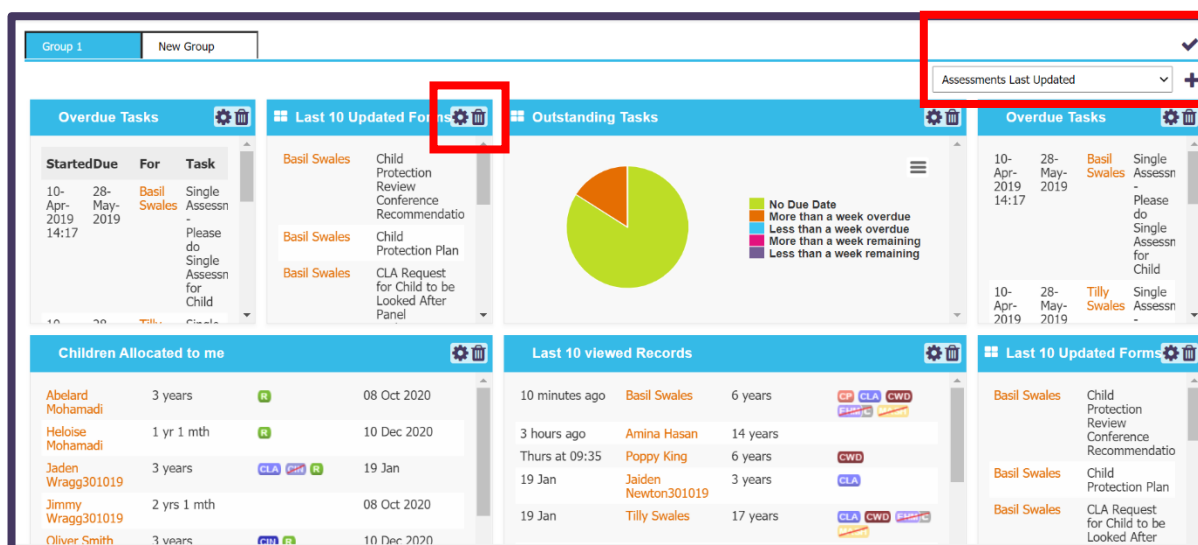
Group 1 | New Group

Assessments Last Updated

Overdue Tasks

| Started | Due | For | Task |
|---|---|---|---|
| 10-Apr-2019 14:17 | 28-May-2019 | Basil Swales | Single Assessn - Please do Single Assessn for Child |
| 10 | 28 | Tilly | Single |

Last 10 Updated Forms

Basil Swales — Child Protection Review Conference Recommendatio
Basil Swales — Child Protection Plan
Basil Swales — CLA Request for Child to be Looked After Panel

Outstanding Tasks

No Due Date
More than a week overdue
Less than a week overdue
More than a week remaining
Less than a week remaining

Overdue Tasks

| | | | |
|---|---|---|---|
| 10-Apr-2019 14:17 | 28-May-2019 | Basil Swales | Single Assessn - Please do Single Assessn for Child |
| 10-Apr-2019 | 28-May-2019 | Tilly Swales | Single Assessn - |

Children Allocated to me

| | | | |
|---|---|---|---|
| Abelard Mohamadi | 3 years | R | 08 Oct 2020 |
| Heloise Mohamadi | 1 yr 1 mth | R | 10 Dec 2020 |
| Jaden Wragg301019 | 3 years | CLA CIN R | 19 Jan |
| Jimmy Wragg301019 | 2 yrs 1 mth | | 08 Oct 2020 |
| Oliver Smith | 3 years | CIN R | 10 Dec 2020 |

Last 10 viewed Records

| | | | |
|---|---|---|---|
| 10 minutes ago | Basil Swales | 6 years | CP CLA CWD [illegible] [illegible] |
| 3 hours ago | Amina Hasan | 14 years | |
| Thurs at 09:35 | Poppy King | 6 years | CWD |
| 19 Jan | Jaiden Newton301019 | 3 years | CLA |
| 19 Jan | Tilly Swales | 17 years | CLA CWD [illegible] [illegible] |

Last 10 Updated Forms

Basil Swales — Child Protection Review Conference Recommendatio
Basil Swales — Child Protection Plan
Basil Swales — CLA Request for Child to be Looked After